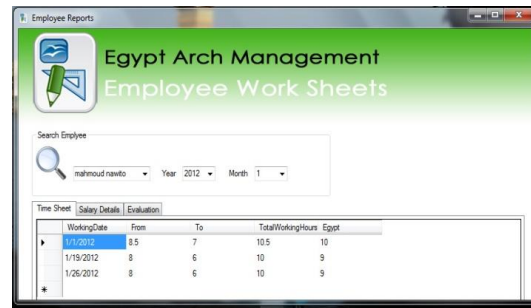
Employee Reports

Egypt Arch Management
Employee Work Sheets

Search Emplyee

mahmoud nawito Year 2012 Month 1

Time Sheet Salary Details Evaluation

| | WorkingDate | From | To | TotalWorkingHours | Egypt |
|---|---|---|---|---|---|
| ▸ | 1/1/2012 | 8.5 | 7 | 10.5 | 10 |
| | 1/19/2012 | 8 | 6 | 10 | 9 |
| | 1/26/2012 | 8 | 6 | 10 | 9 |
| * | | | | | |